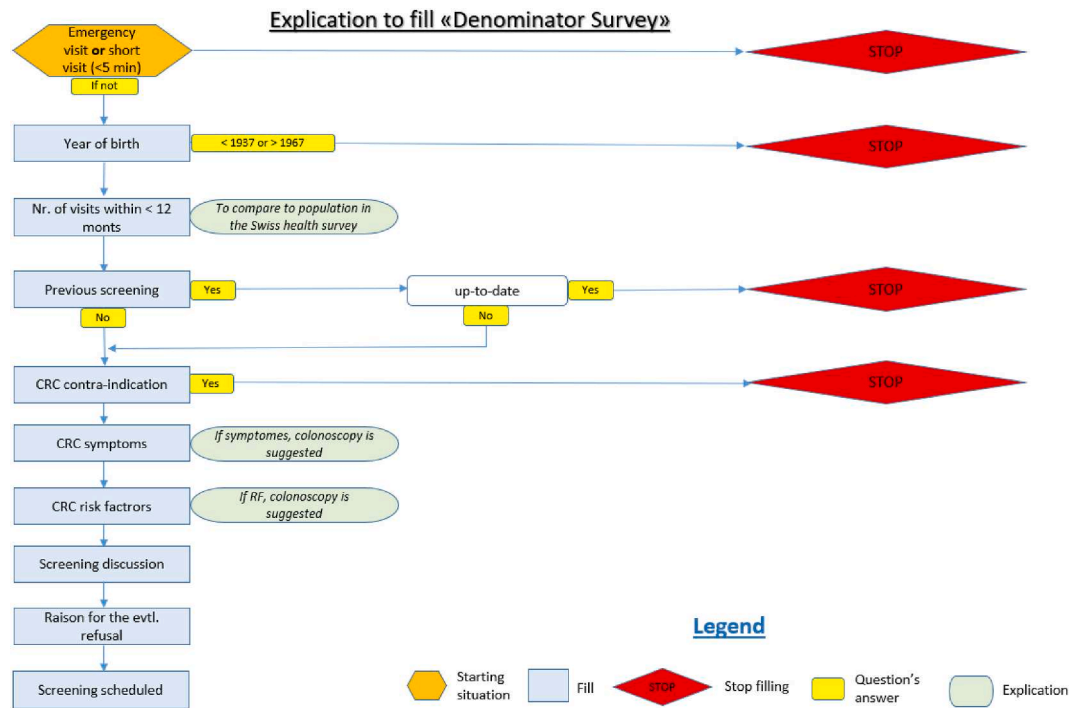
Explication to fill «Denominator Survey»

Emergency visit **or** short visit (<5 min)

If not

STOP

Year of birth

< 1937 or > 1967

STOP

Nr. of visits within < 12 monts

*To compare to population in the Swiss health survey*

Previous screening

Yes

up-to-date

Yes

STOP

No

No

CRC contra-indication

Yes

STOP

CRC symptoms

*If symptomes, colonoscopy is suggested*

CRC risk factors

*If RF, colonoscopy is suggested*

Screening discussion

Raison for the evtl. refusal

Screening scheduled

Legend

Starting situation

Fill

STOP

Stop filling

Question's answer

Explication